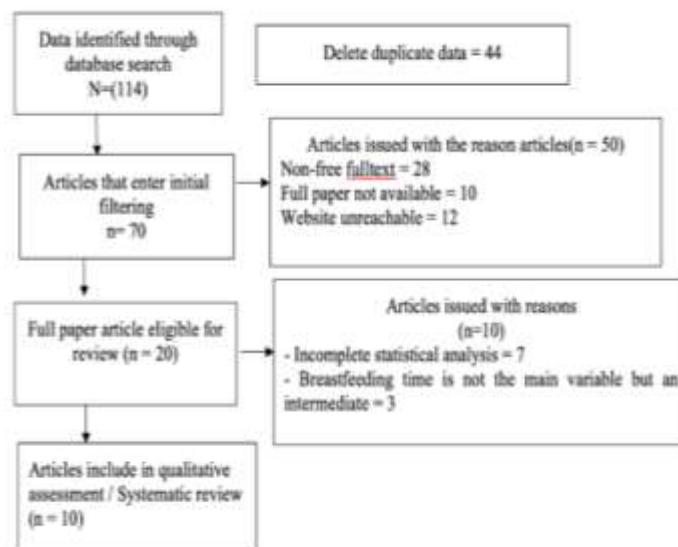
Data identified through database search
N=(114)

Delete duplicate data = 44

Articles that enter initial filtering
n= 70

Articles issued with the reason articles(n = 50)
Non-free fulltext = 28
Full paper not available = 10
Website unreachable = 12

Full paper article eligible for review (n = 20)

Articles issued with reasons
(n=10)
- Incomplete statistical analysis = 7
- Breastfeeding time is not the main variable but an intermediate = 3

Articles include in qualitative assessment / Systematic review
(n = 10)